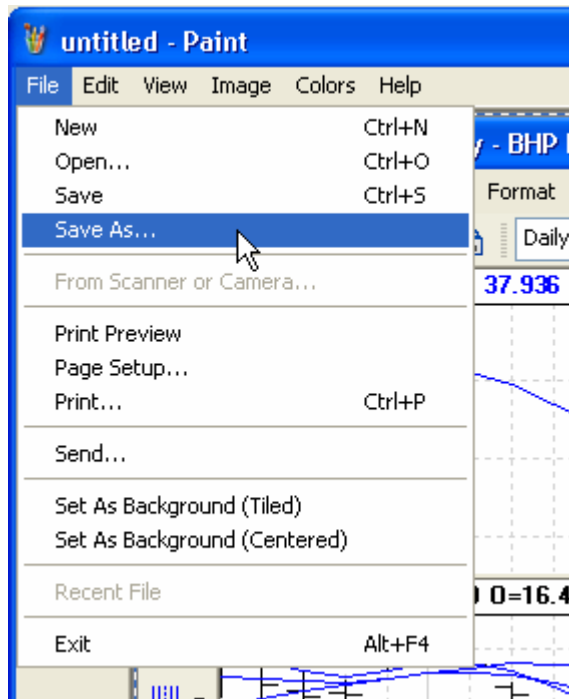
untitled - Paint

File Edit View Image Colors Help

New Ctrl+N
Open... Ctrl+O
Save Ctrl+S
Save As...

From Scanner or Camera...

Print Preview
Page Setup...
Print... Ctrl+P

Send...

Set As Background (Tiled)
Set As Background (Centered)

Recent File

Exit Alt+F4

y - BHP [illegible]
Format
Daily
37.936
) O=16.4